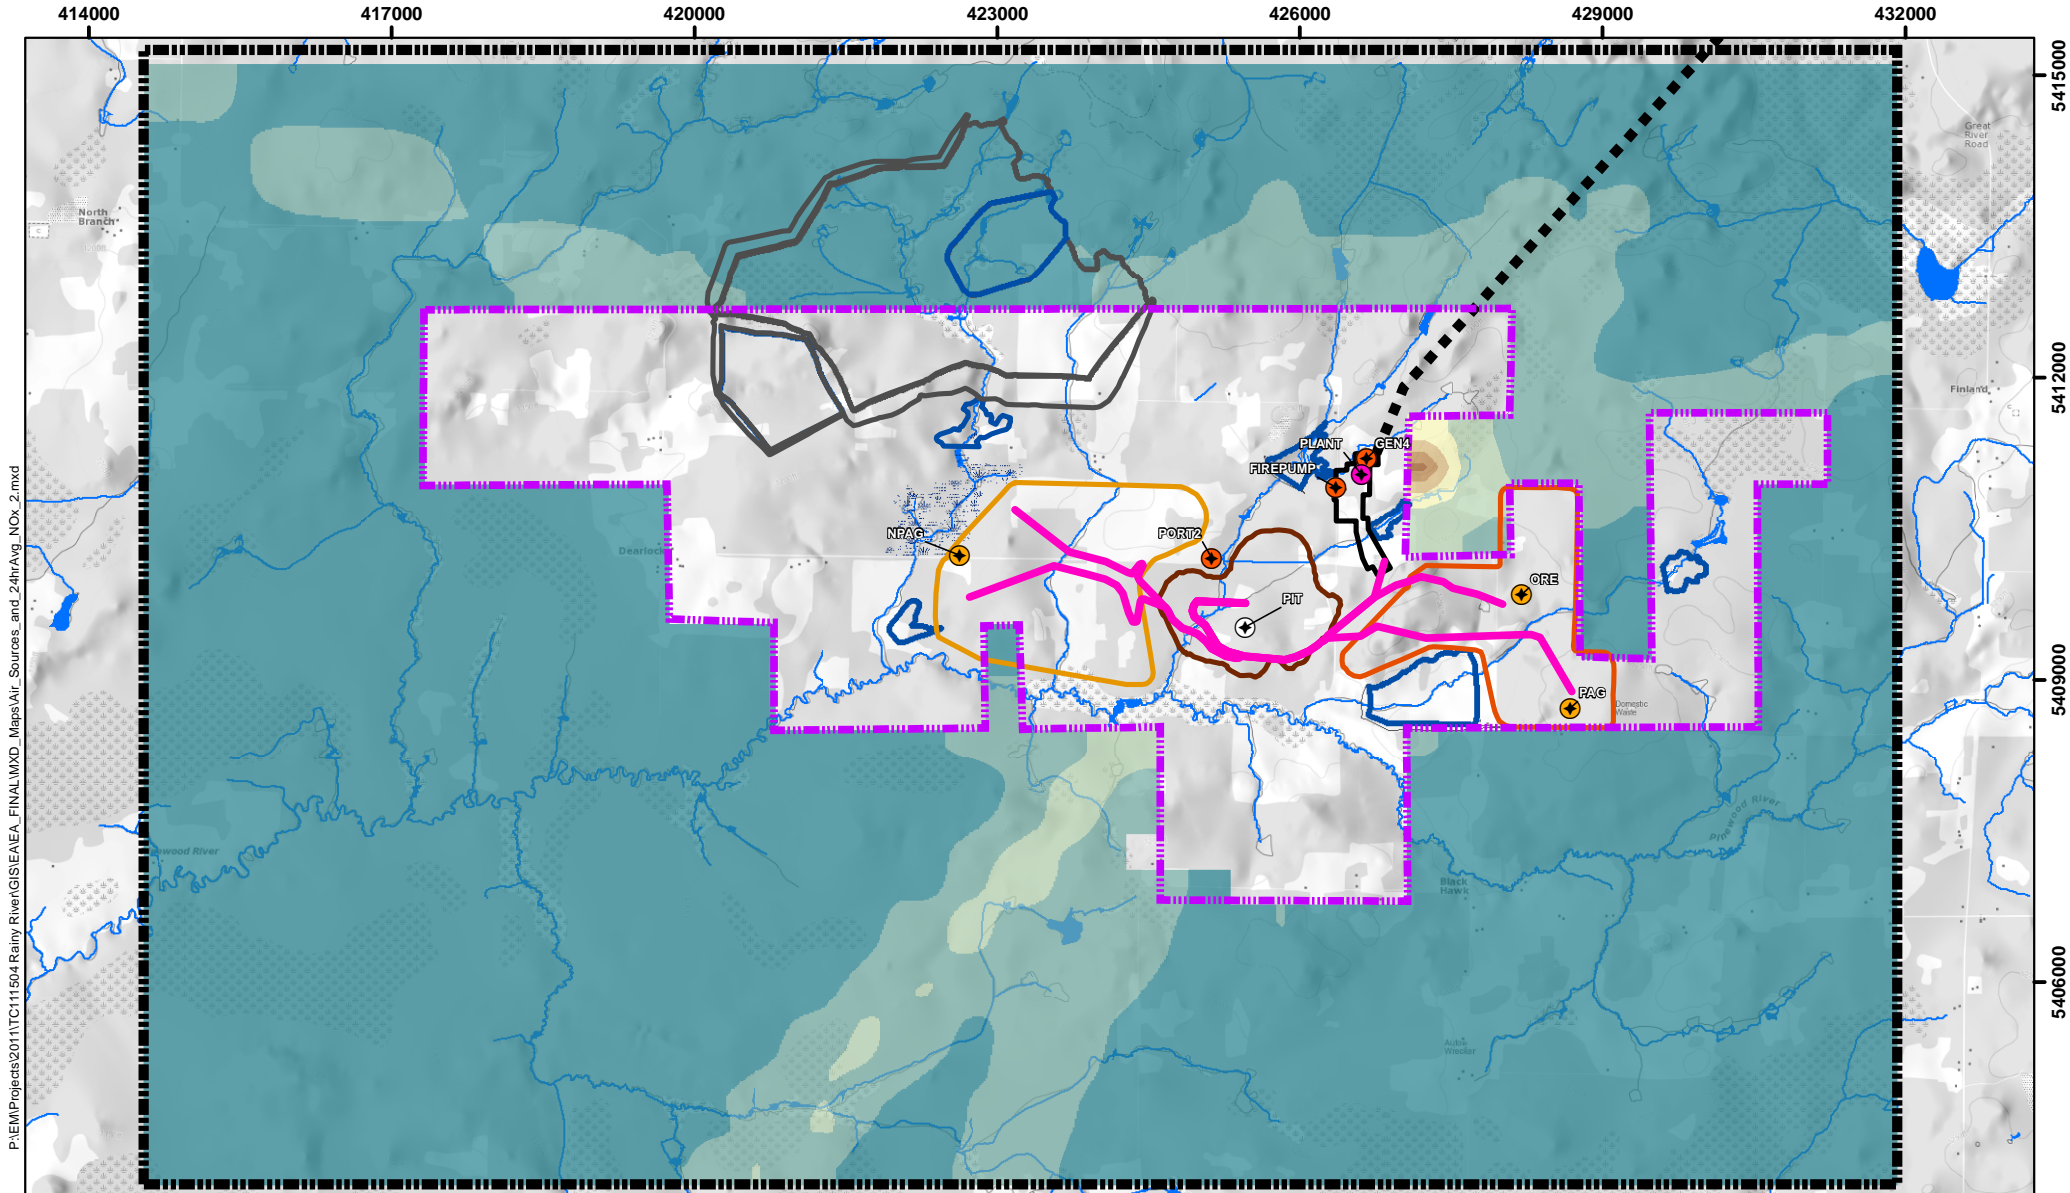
414000
417000
420000
423000
426000
429000
432000

5415000
5412000
5409000
5406000

P:\EM\Projects\2011\TC111504 Rainy River\GIS\EA\EA_FINAL\MXD_Maps\Air_Sources_and_24hrAvg_NOx_2.mxd

North Branch

Great River Road

Finland

Dearlock

PLANT
GEN4
FIREPUMP
NPAG
PORT2
PIT
ORE
PAG

Domestic Waste

wood River

Pinewood River

Black Hawk

Aubin Wrecker